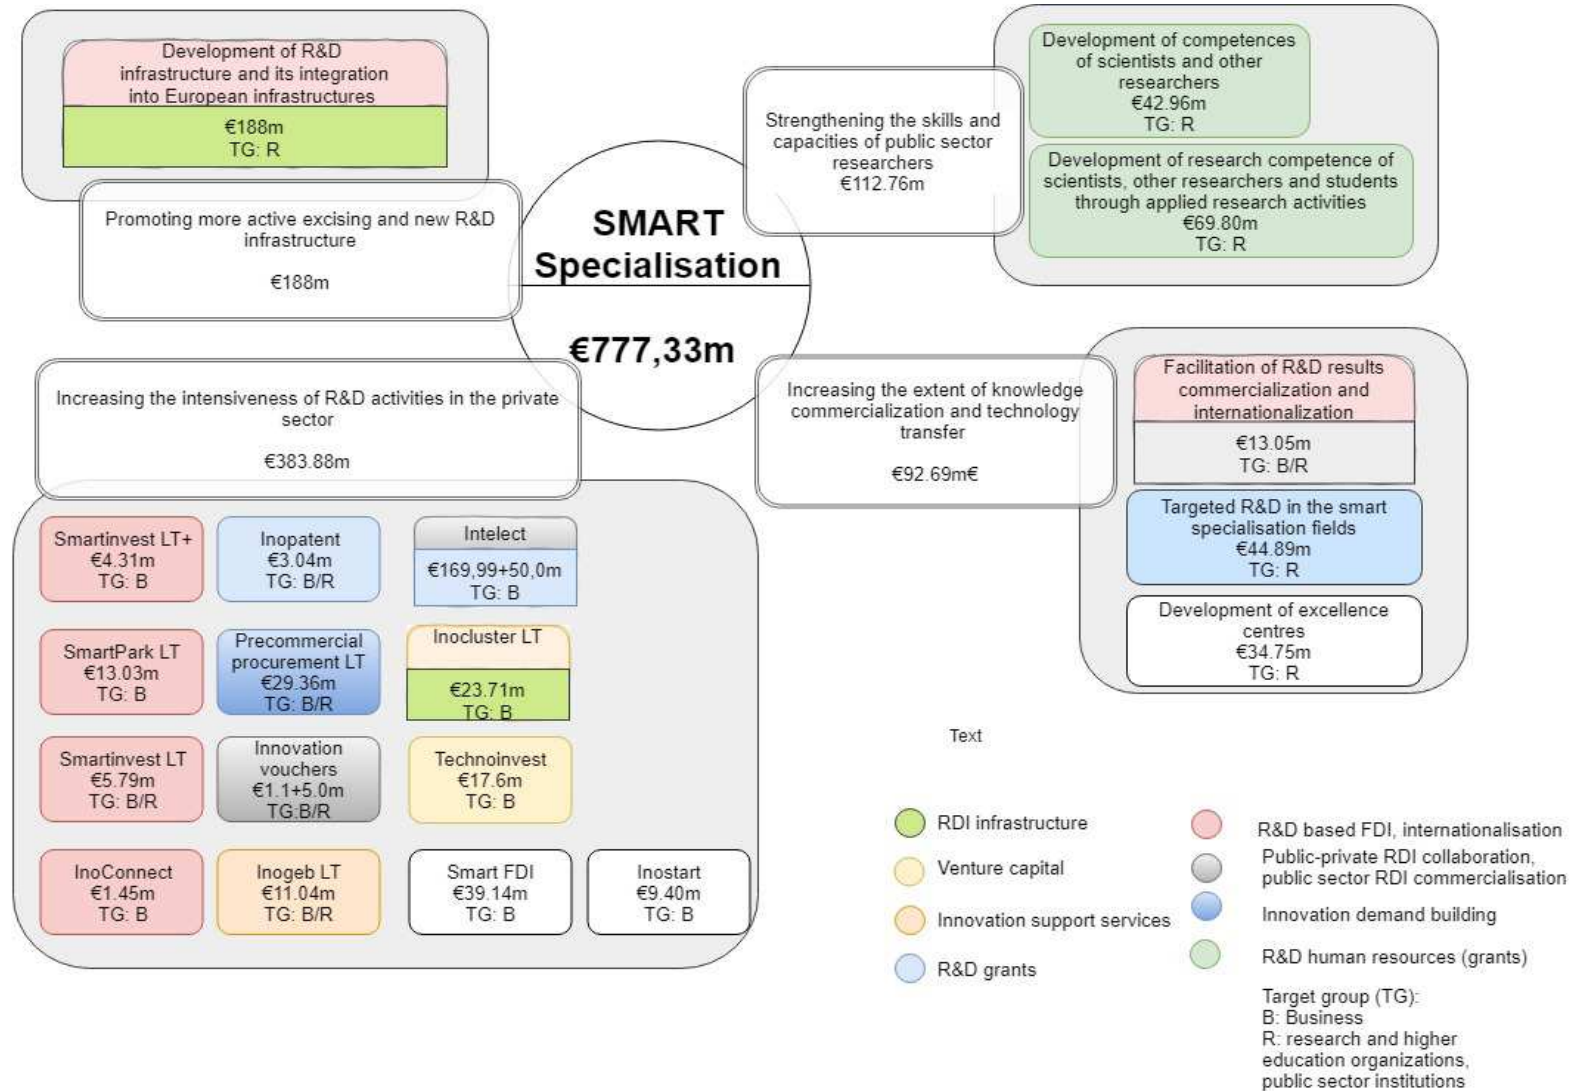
Development of R&D infrastructure and its integration into European infrastructures
€188m
TG: R

Promoting more active excising and new R&D infrastructure
€188m

SMART Specialisation
€777,33m

Strengthening the skills and capacities of public sector researchers
€112.76m

Development of competences of scientists and other researchers
€42.96m
TG: R

Development of research competence of scientists, other researchers and students through applied research activities
€69.80m
TG: R

Increasing the intensiveness of R&D activities in the private sector
€383.88m

Increasing the extent of knowledge commercialization and technology transfer
€92.69m€

Facilitation of R&D results commercialization and internationalization
€13.05m
TG: B/R

Targeted R&D in the smart specialisation fields
€44.89m
TG: R

Development of excellence centres
€34.75m
TG: R

Smartinvest LT+
€4.31m
TG: B

Inopatent
€3.04m
TG: B/R

Intelect
€169,99+50,0m
TG: B

SmartPark LT
€13.03m
TG: B

Precommercial procurement LT
€29.36m
TG: B/R

Inocluster LT
€23.71m
TG: B

Smartinvest LT
€5.79m
TG: B/R

Innovation vouchers
€1.1+5.0m
TG:B/R

Technoinvest
€17.6m
TG: B

InoConnect
€1.45m
TG: B

Inogeb LT
€11.04m
TG: B/R

Smart FDI
€39.14m
TG: B

Inostart
€9.40m
TG: B

Text

RDI infrastructure
Venture capital
Innovation support services
R&D grants

R&D based FDI, internationalisation
Public-private RDI collaboration, public sector RDI commercialisation
Innovation demand building
R&D human resources (grants)

Target group (TG):
B: Business
R: research and higher education organizations, public sector institutions